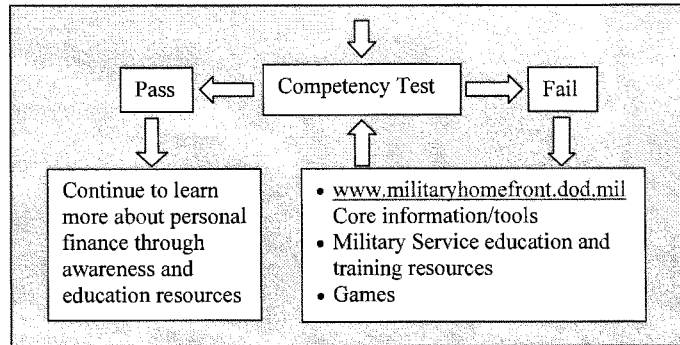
Pass

Competency Test

Fail

Continue to learn more about personal finance through awareness and education resources

- www.militaryhomefront.dod.mil Core information/tools
- Military Service education and training resources
- Games